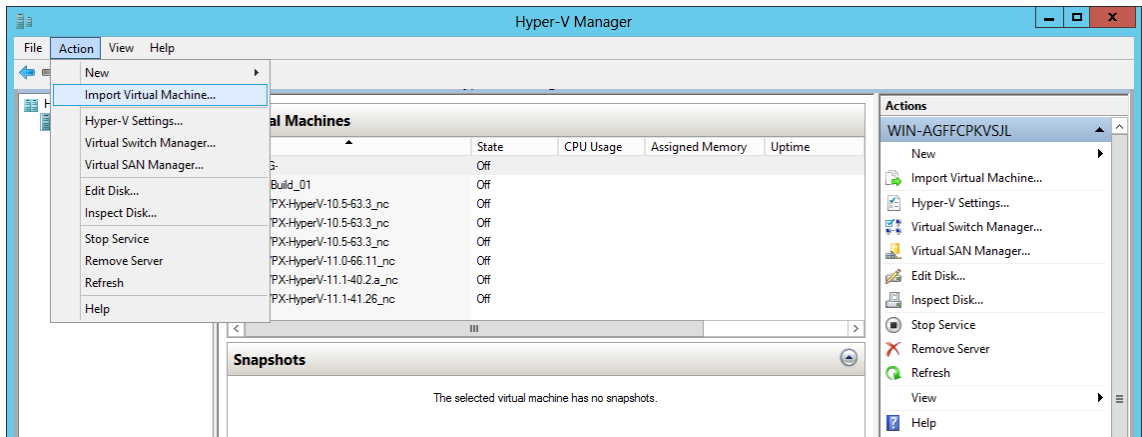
Hyper-V Manager

File Action View Help

New
Import Virtual Machine...
Hyper-V Settings...
Virtual Switch Manager...
Virtual SAN Manager...
Edit Disk...
Inspect Disk...
Stop Service
Remove Server
Refresh
Help

H

al Machines

| | State | CPU Usage | Assigned Memory | Uptime |
|---|---|---|---|---|
| G- | Off | | | |
| Build_01 | Off | | | |
| 'PX-HyperV-10.5-63.3_nc | Off | | | |
| 'PX-HyperV-10.5-63.3_nc | Off | | | |
| 'PX-HyperV-10.5-63.3_nc | Off | | | |
| 'PX-HyperV-11.0-66.11_nc | Off | | | |
| 'PX-HyperV-11.1-40.2.a_nc | Off | | | |
| 'PX-HyperV-11.1-41.26_nc | Off | | | |

Snapshots

The selected virtual machine has no snapshots.

Actions
WIN-AGFFCPKVSJL
New
Import Virtual Machine...
Hyper-V Settings...
Virtual Switch Manager...
Virtual SAN Manager...
Edit Disk...
Inspect Disk...
Stop Service
Remove Server
Refresh
View
Help